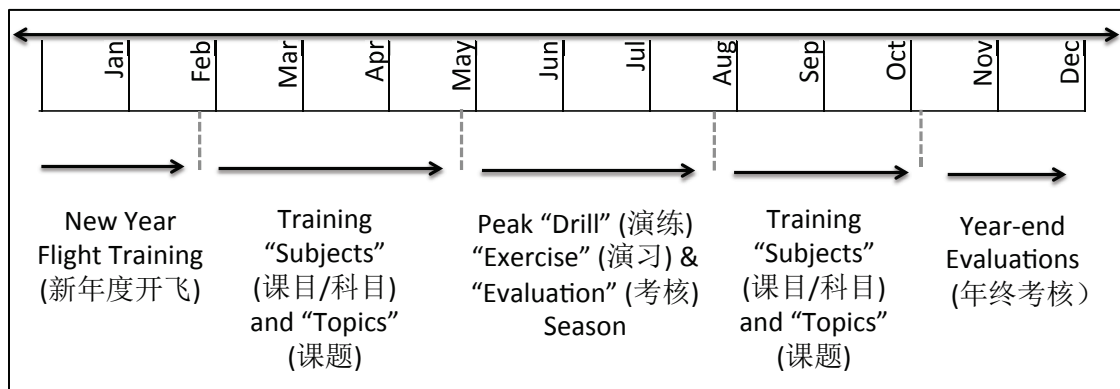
Jan Feb Mar Apr May Jun Jul Aug Sep Oct Nov Dec

New Year Flight Training (新年度开飞)

Training "Subjects" (课目/科目) and "Topics" (课题)

Peak "Drill" (演练) "Exercise" (演习) & "Evaluation" (考核) Season

Training "Subjects" (课目/科目) and "Topics" (课题)

Year-end Evaluations (年终考核)